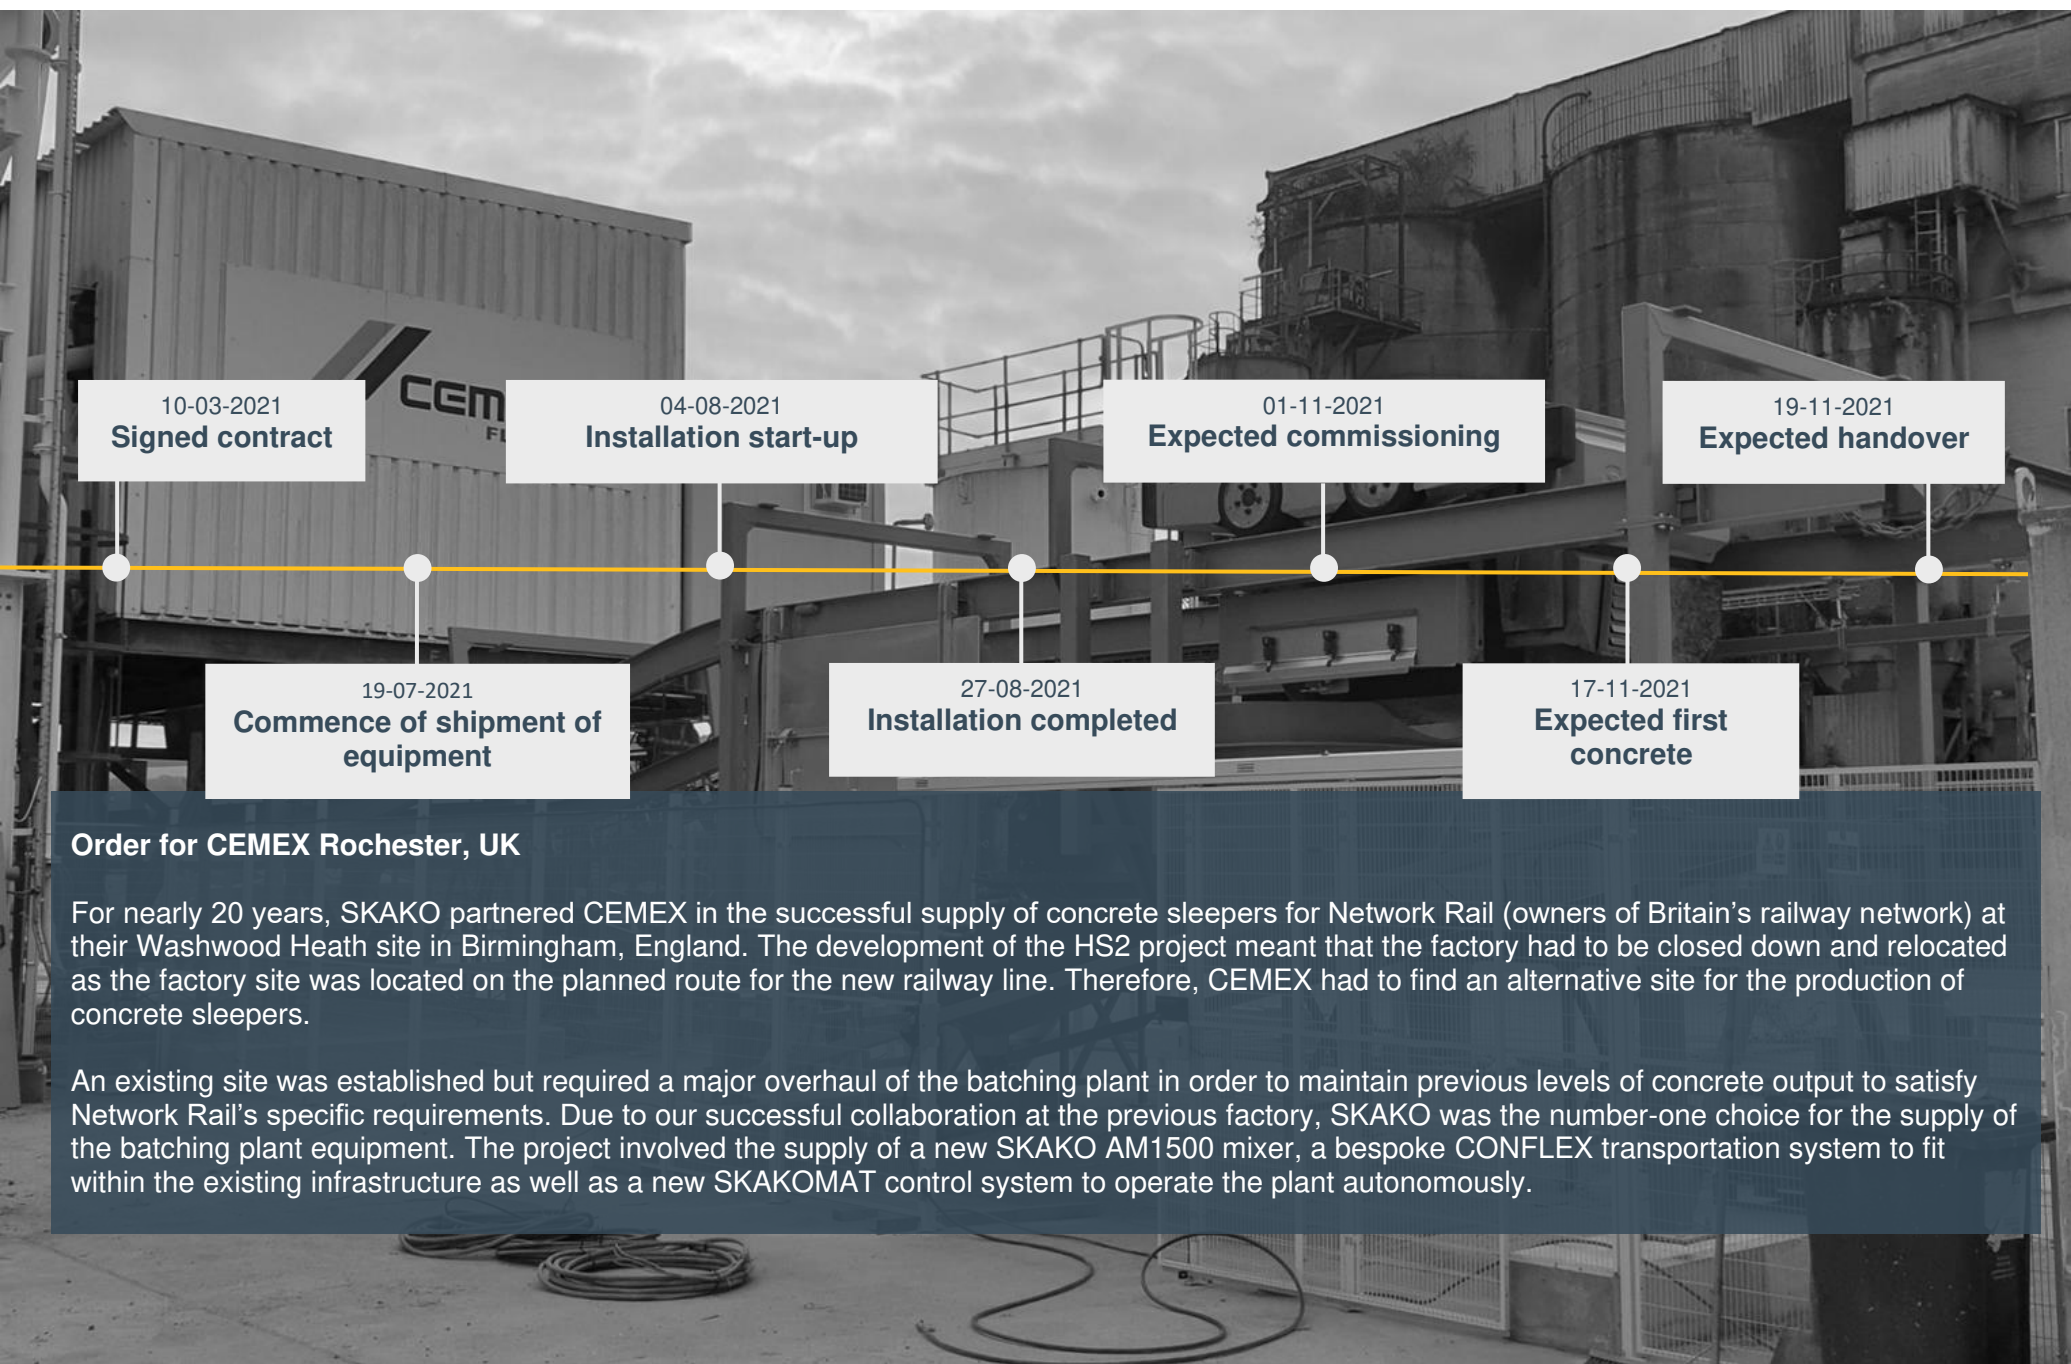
10-03-2021
Signed contract

19-07-2021
Commence of shipment of equipment

04-08-2021
Installation start-up

27-08-2021
Installation completed

01-11-2021
Expected commissioning

17-11-2021
Expected first concrete

19-11-2021
Expected handover

Order for CEMEX Rochester, UK

For nearly 20 years, SKAKO partnered CEMEX in the successful supply of concrete sleepers for Network Rail (owners of Britain's railway network) at their Washwood Heath site in Birmingham, England. The development of the HS2 project meant that the factory had to be closed down and relocated as the factory site was located on the planned route for the new railway line. Therefore, CEMEX had to find an alternative site for the production of concrete sleepers.

An existing site was established but required a major overhaul of the batching plant in order to maintain previous levels of concrete output to satisfy Network Rail's specific requirements. Due to our successful collaboration at the previous factory, SKAKO was the number-one choice for the supply of the batching plant equipment. The project involved the supply of a new SKAKO AM1500 mixer, a bespoke CONFLEX transportation system to fit within the existing infrastructure as well as a new SKAKOMAT control system to operate the plant autonomously.